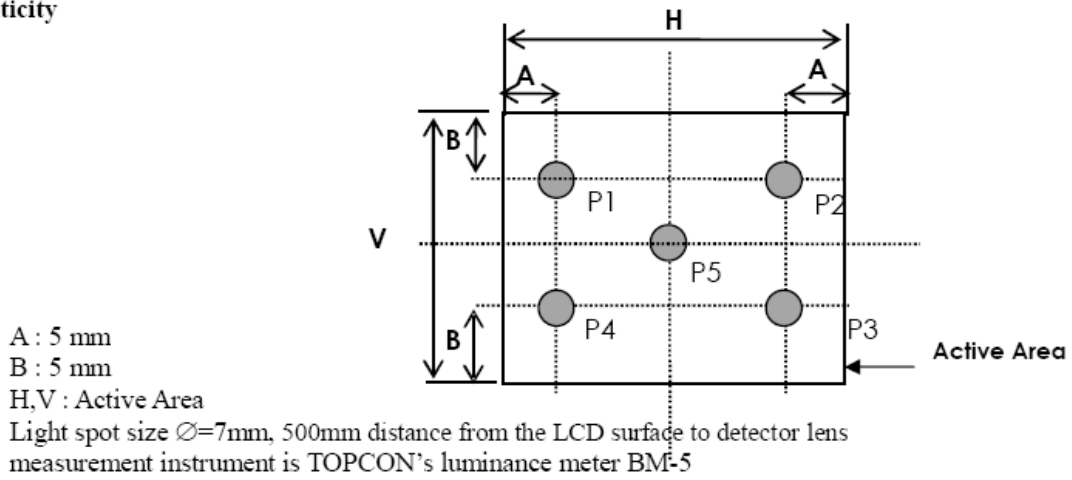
ticity

H

A

A

B

P1

P2

V

P5

P4

P3

B

Active Area

A : 5 mm
B : 5 mm
H,V : Active Area
Light spot size ∅=7mm, 500mm distance from the LCD surface to detector lens
measurement instrument is TOPCON's luminance meter BM-5